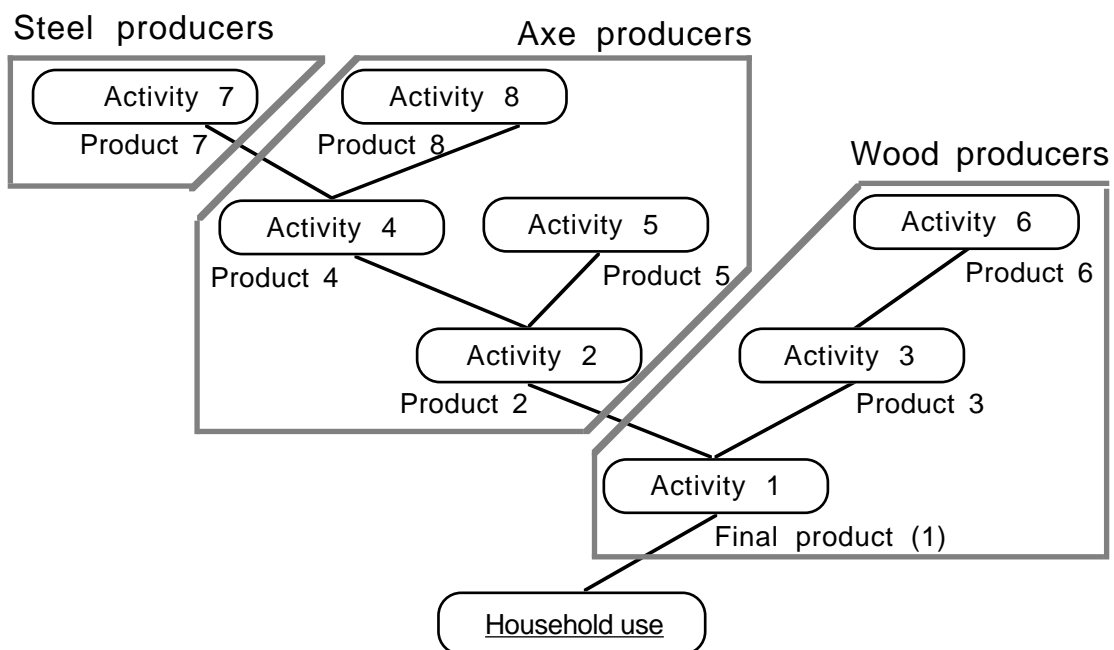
Steel producers

Axe producers

Activity 7

Product 7

Activity 8

Product 8

Wood producers

Activity 4

Product 4

Activity 5

Product 5

Activity 6

Product 6

Activity 2

Product 2

Activity 3

Product 3

Activity 1

Final product (1)

Household use